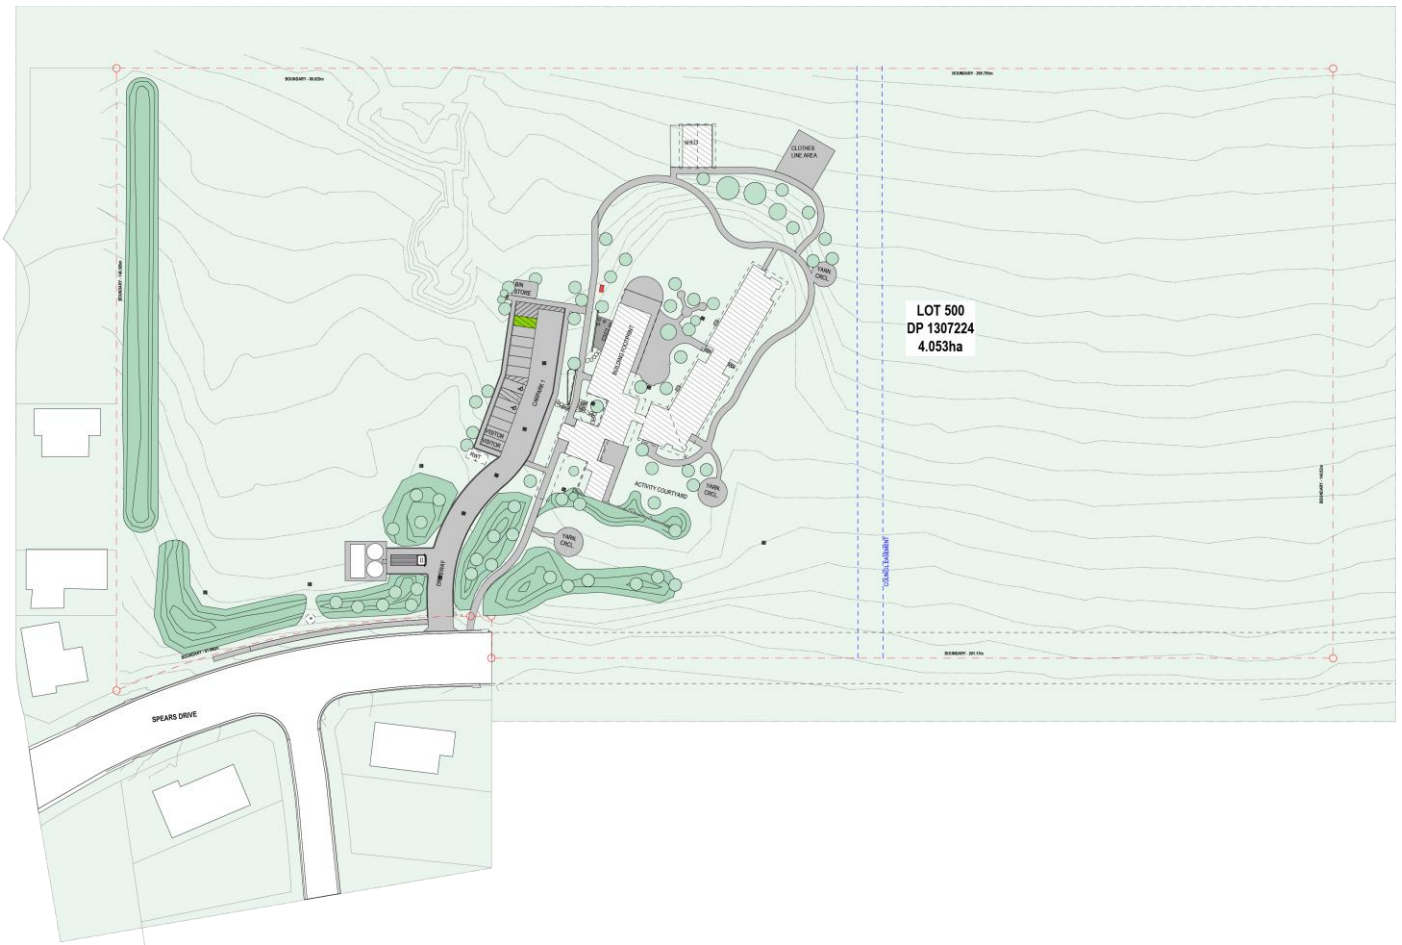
BOUNDARY - 98.829m

BOUNDARY - 294.793m

SHED

CLOTHES LINE AREA

YARN CIRCL

LOT 500
DP 1307224
4.053ha

BIN STORE

BUILDING FOOTPRINT

CARPARK 1

VISITOR

VISITOR

RWT

ACTIVITY COURTYARD

YARN CIRCL

YARN CIRCL

DRIVEWAY

COUNCIL EASEMENT

BOUNDARY - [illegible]

BOUNDARY - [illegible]

BOUNDARY - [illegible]

BOUNDARY - 291.17m

SPEARS DRIVE